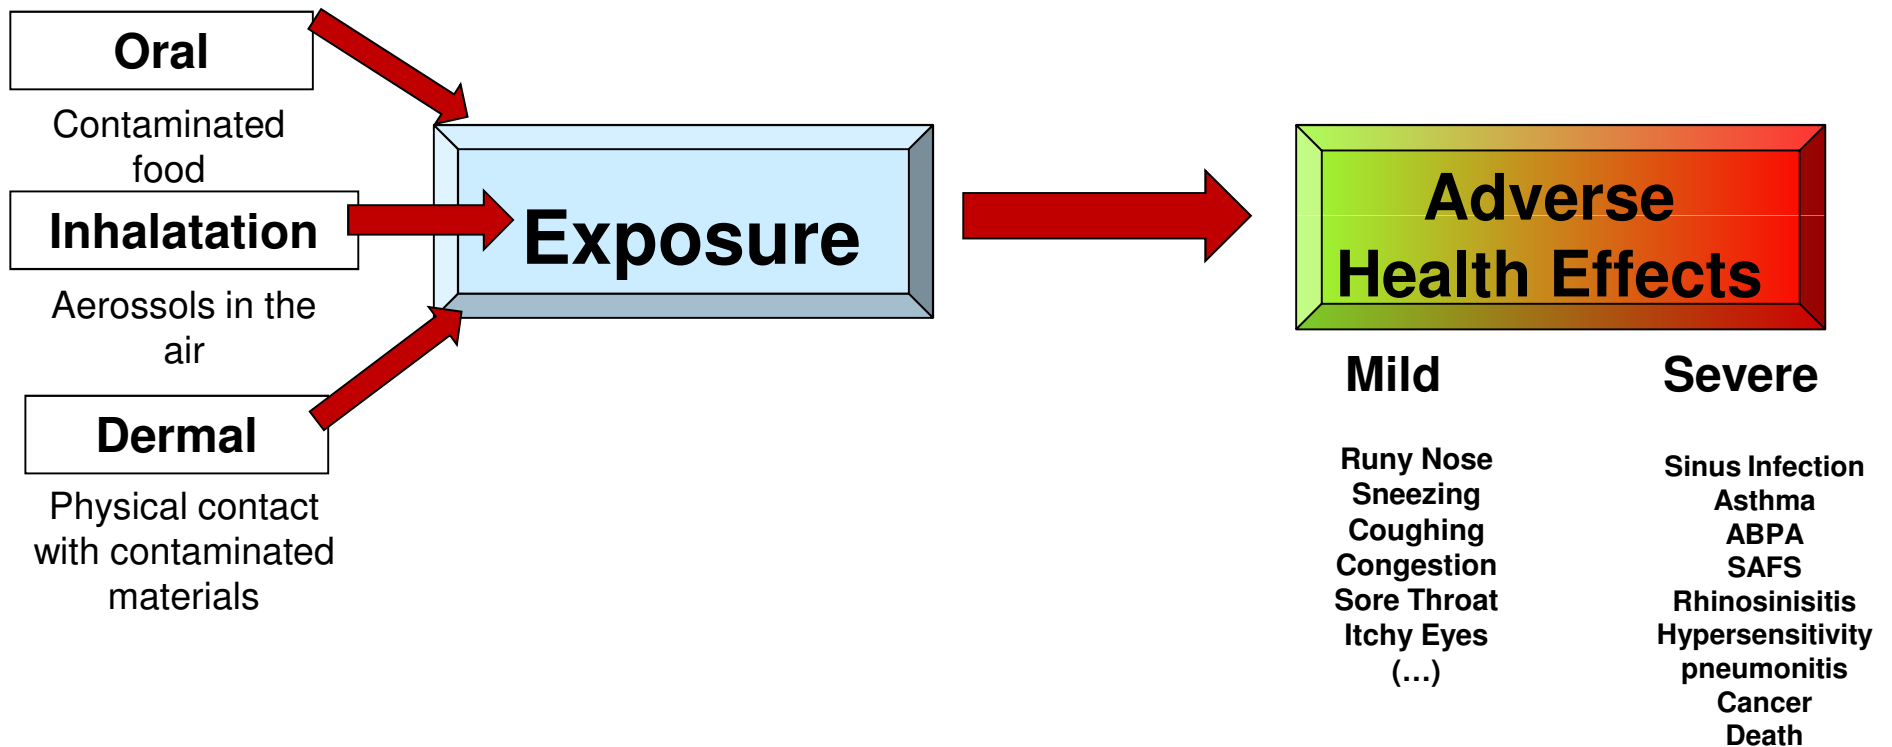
Oral

Contaminated food

Inhalatation

Aerossols in the air

Dermal

Physical contact with contaminated materials

Exposure

Adverse Health Effects

Mild

Severe

Runy Nose
Sneezing
Coughing
Congestion
Sore Throat
Itchy Eyes
(…)

Sinus Infection
Asthma
ABPA
SAFS
Rhinosinisitis
Hypersensitivity pneumonitis
Cancer
Death